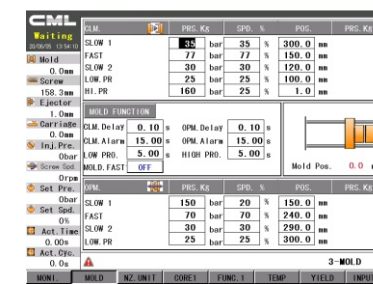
CML
Waiting
20/06/05 13:54:10
Mold
0.0mm
Screw
158.3mm
Ejector
1.0mm
Carriage
0.0mm
Inj.Pre.
0bar
Screw Spd.
0rpm
Set Pre.
0bar
Set Spd.
0%
Act.Time
0.00s
Act.Cyc.
0.0s

| CLM. | PRS. Kg | | SPD. % | | POS. | | PRS. Kg |
|---|---|---|---|---|---|---|---|
| SLOW 1 | 35 | bar | 35 | % | 300.0 | mm | |
| FAST | 77 | bar | 77 | % | 150.0 | mm | |
| SLOW 2 | 30 | bar | 30 | % | 120.0 | mm | |
| LOW.PR | 25 | bar | 25 | % | 100.0 | mm | |
| HI.PR | 160 | bar | 25 | % | 1.0 | mm | |

MOLD FUNCTION
CLM.Delay 0.10 s OPM.Delay 0.10 s
CLM.Alarm 15.00 s OPM.Alarm 15.00 s
LOW PRO. 5.00 s HIGH PRO. 5.00 s
MOLD.FAST OFF

Mold Pos. 0.0

| OPM. | PRS. Kg | | SPD. % | | POS. | | PRS. Kg |
|---|---|---|---|---|---|---|---|
| SLOW 1 | 150 | bar | 20 | % | 150.0 | mm | |
| FAST | 70 | bar | 70 | % | 240.0 | mm | |
| SLOW 2 | 30 | bar | 30 | % | 290.0 | mm | |
| LOW.PR | 25 | bar | 25 | % | 300.0 | mm | |

3-MOLD

MONI. MOLD NZ.UNIT CORE1 FUNC.1 TEMP YIELD INPUT